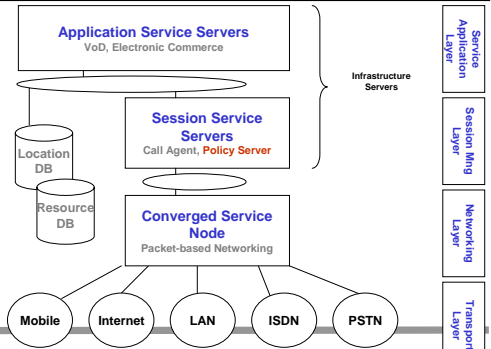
Application Service Servers
VoD, Electronic Commerce

Infrastructure Servers

Service Application Layer

Session Service Servers
Call Agent, Policy Server

Session Mng Layer

Location DB

Resource DB

Converged Service Node
Packet-based Networking

Networking Layer

Mobile

Internet

LAN

ISDN

PSTN

Transport Layer